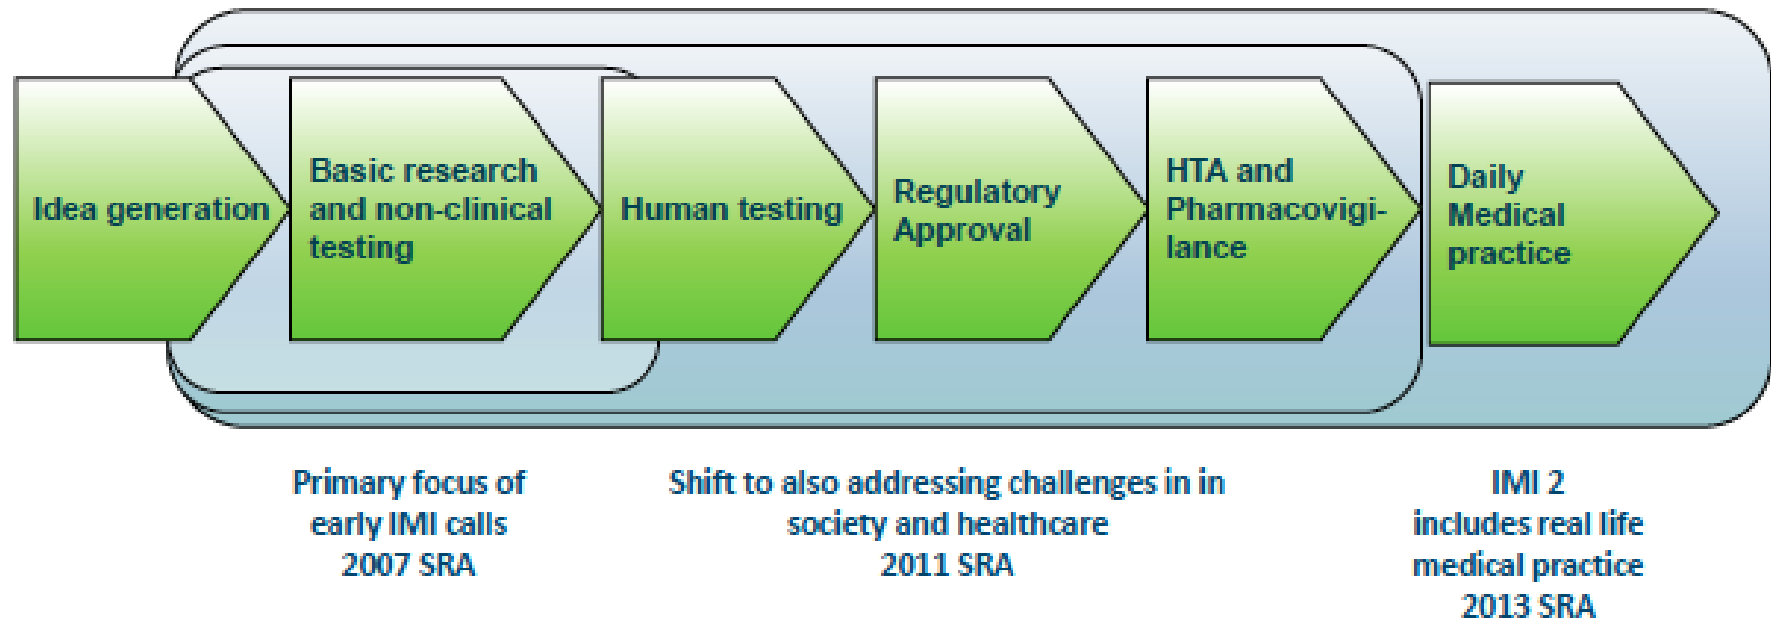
Idea generation

Basic research and non-clinical testing

Human testing

Regulatory Approval

HTA and Pharmacovigilance

Daily Medical practice

Primary focus of early IMI calls 2007 SRA

Shift to also addressing challenges in in society and healthcare 2011 SRA

IMI 2 includes real life medical practice 2013 SRA